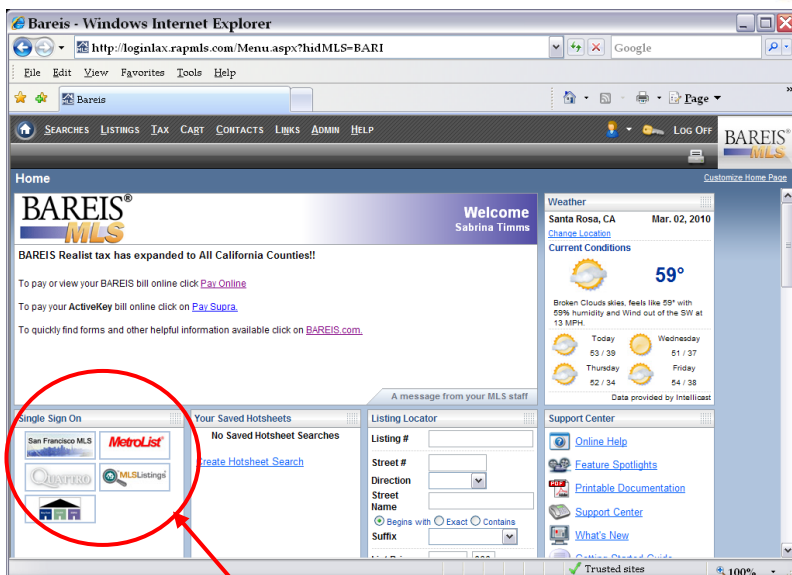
Bareis - Windows Internet Explorer

http://loginlax.rapmls.com/Menu.aspx?hidMLS=BARI

Google

File Edit View Favorites Tools Help

Bareis

Page

SEARCHES LISTINGS TAX CART CONTACTS LINKS ADMIN HELP

LOG OFF

BAREIS MLS

Home

Customize Home Page

BAREIS® MLS

Welcome
Sabrina Timms

BAREIS Realist tax has expanded to All California Counties!!

To pay or view your BAREIS bill online click Pay Online

To pay your ActiveKey bill online click on Pay Supra.

To quickly find forms and other helpful information available click on BAREIS.com.

A message from your MLS staff

Weather

Santa Rosa, CA Mar. 02, 2010

Change Location

Current Conditions

59°

Broken Clouds skies, feels like 59° with 59% humidity and Wind out of the SW at 13 MPH.

| Today | Wednesday |
|---|---|
| 53 / 39 | 51 / 37 |
| Thursday | Friday |
| 52 / 34 | 54 / 38 |

Data provided by Intellicast

Single Sign On

San Francisco MLS

MetroList

QUATTRO

MLSListings

Your Saved Hotsheets

No Saved Hotsheet Searches

Create Hotsheet Search

Listing Locator

Listing #

Street #

Direction

Street Name

Begins with Exact Contains

Suffix

Support Center

Online Help

Feature Spotlights

Printable Documentation

Support Center

What's New

Getting Started Guide

Trusted sites

100%